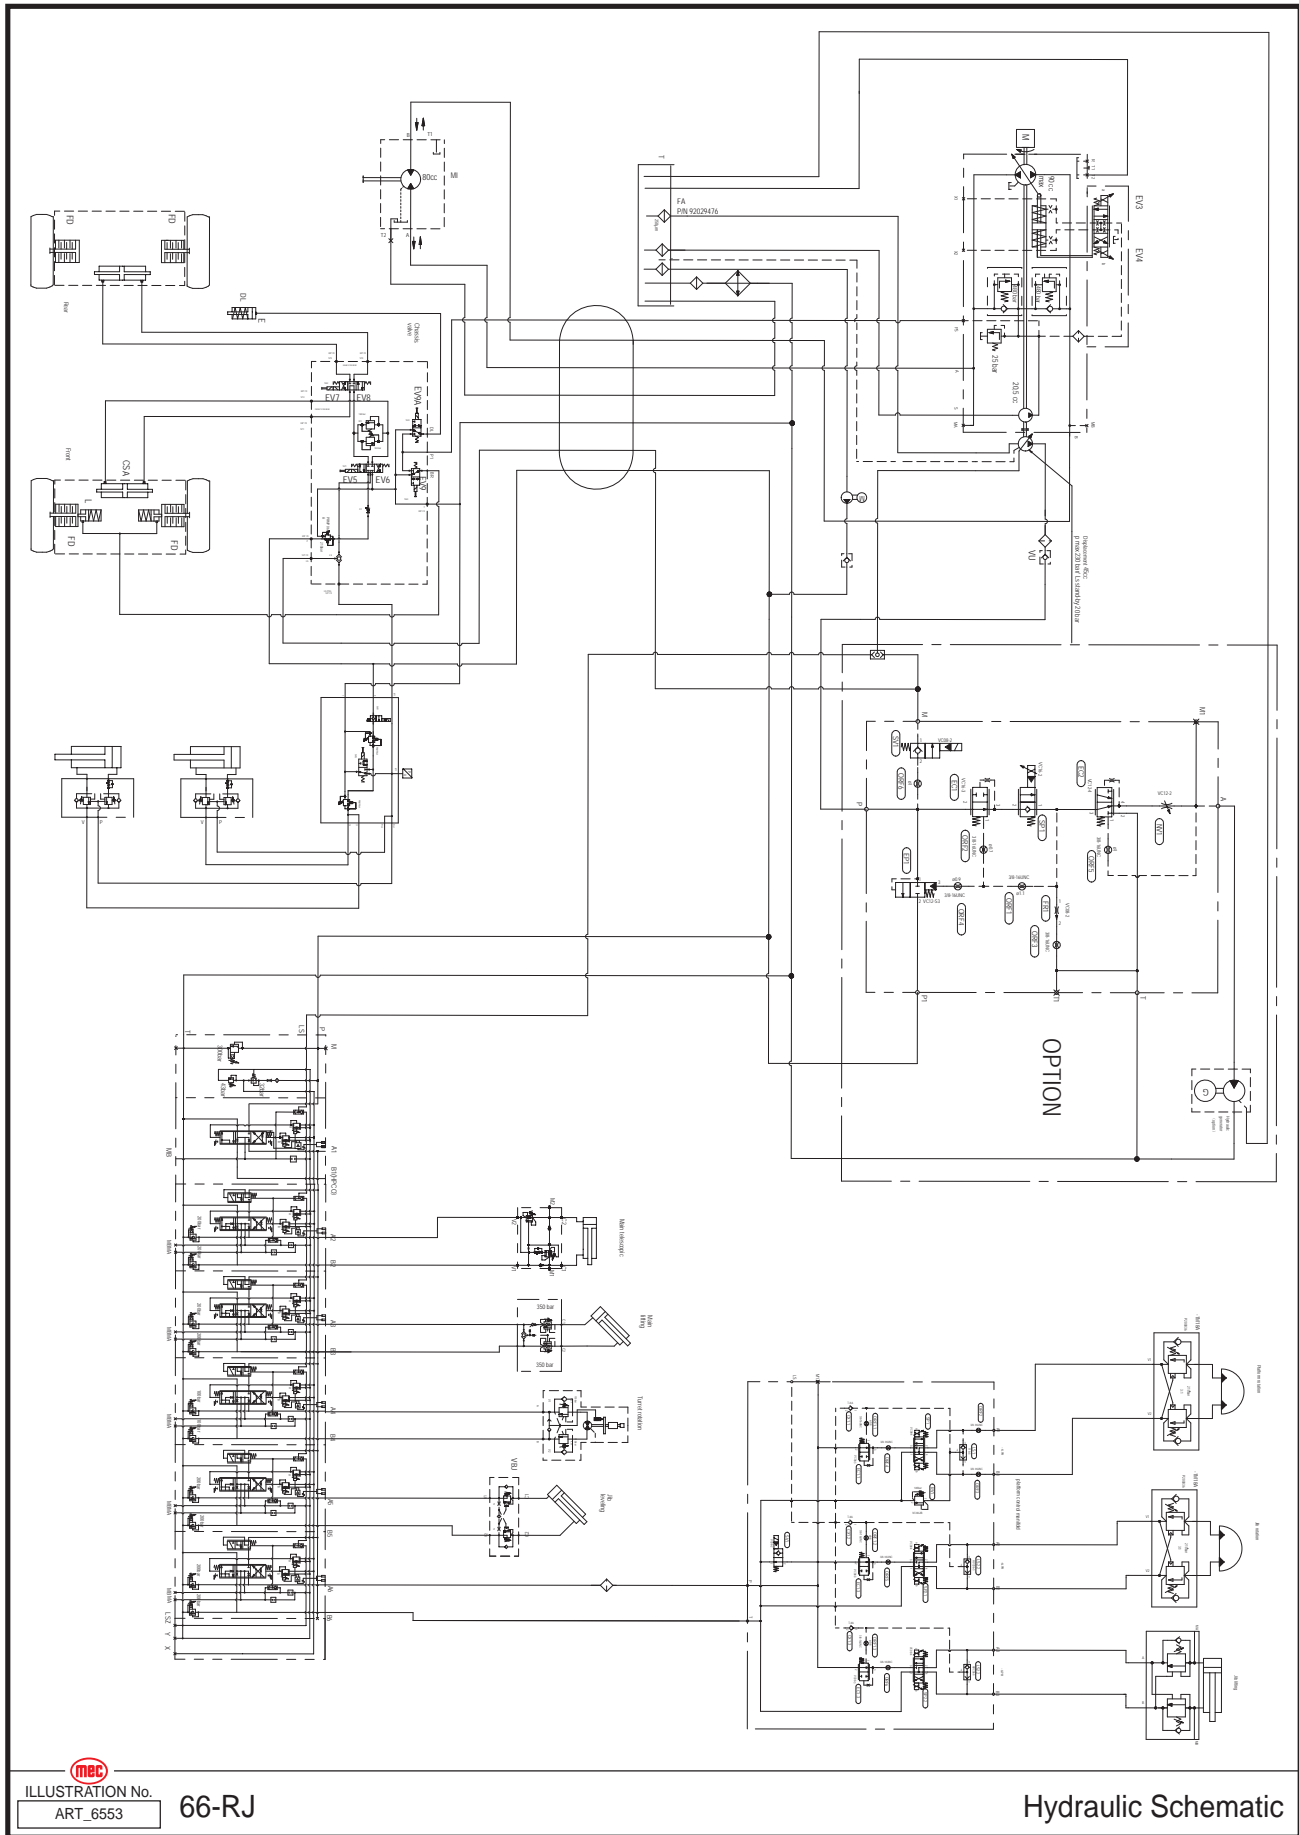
FD
FD
Rear
DL
80cc
MI
FA
P/N 92029476
M
EV3
EV4
25 bar
20.5 cc
EV7
EV8
EV9A
EV9
EV5
EV6
CSA
Front
FD
FD
VU
Displacement 45cc
OPTION
M
MT
P
A
P1
T
TT
VC08-2
VC12-2
Main telescopic
Main lifting
350 bar
350 bar
Turret rotation
VBJ
Jib lifting
M
P
LS1
A1
B1
A2
B2
A3
B3
A4
B4
A5
B5
A6
B6
LS2
Y
X
platform control manifold
Jib lifting
ILLUSTRATION No.
ART_6553
66-RJ
Hydraulic Schematic